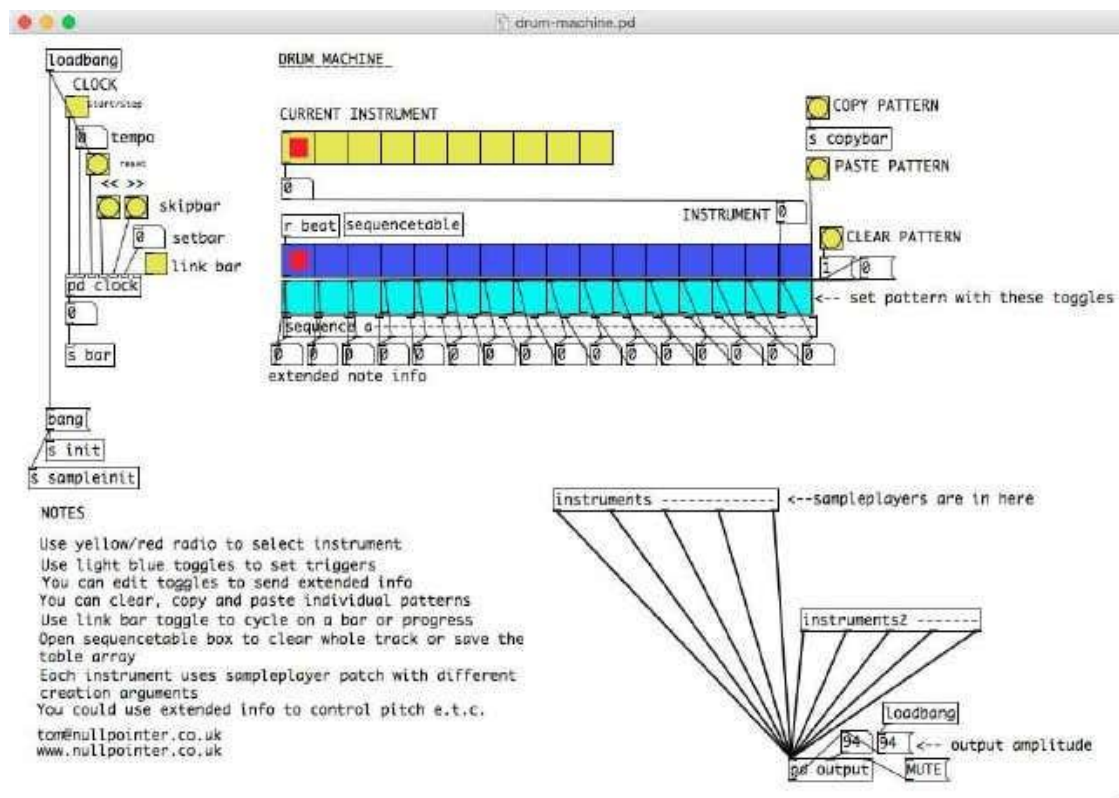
drum-machine.pd

loadbang
CLOCK
start/stop
0 tempo
reset
<< >>
skipbar
0 setbar
link bar
pd clock
0
s bar

bang
s init
s sampleinit

DRUM MACHINE

CURRENT INSTRUMENT

0

COPY PATTERN
s copybar
PASTE PATTERN

INSTRUMENT 0

r beat sequencetable

CLEAR PATTERN
i 0

<-- set pattern with these toggles

sequence a

0 0 0 0 0 0 0 0 0 0 0 0 0 0 0 0
extended note info

instruments ------------- <--sampleplayers are in here

instruments2 -------

loadbang
94 94 <-- output amplitude
pd output MUTE

NOTES

Use yellow/red radio to select instrument
Use light blue toggles to set triggers
You can edit toggles to send extended info
You can clear, copy and paste individual patterns
Use link bar toggle to cycle on a bar or progress
Open sequencetable box to clear whole track or save the table array
Each instrument uses sampleplayer patch with different creation arguments
You could use extended info to control pitch e.t.c.

tom@nullpointer.co.uk
www.nullpointer.co.uk